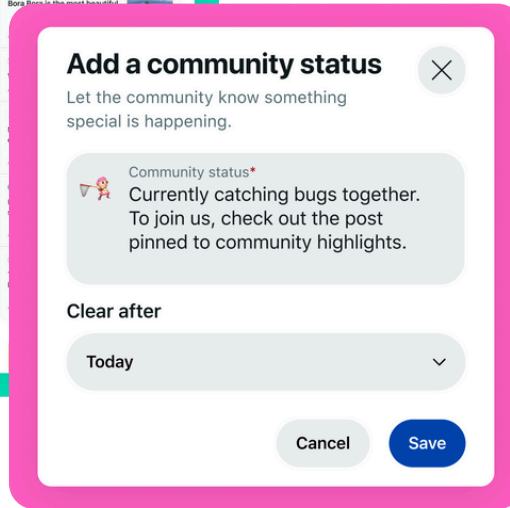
Bora Bora is the most beautiful

Add a community status

Let the community know something special is happening.

Community status*

Currently catching bugs together. To join us, check out the post pinned to community highlights.

Clear after

Today

Cancel

Save